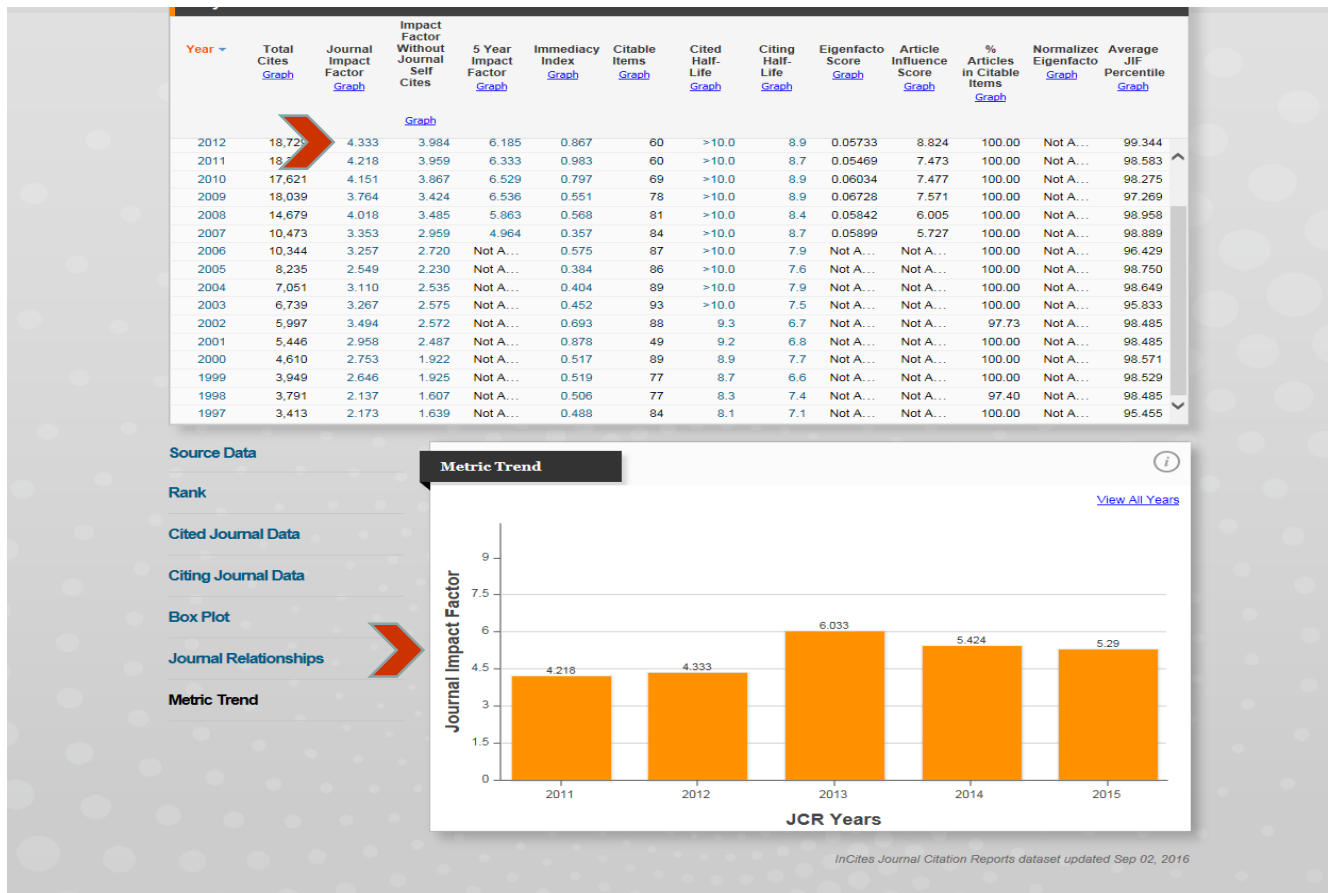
| Year | Total Cites Graph | Journal Impact Factor Graph | Impact Factor Without Journal Self Cites Graph | 5 Year Impact Factor Graph | Immediacy Index Graph | Citable Items Graph | Cited Half-Life Graph | Citing Half-Life Graph | Eigenfacto Score Graph | Article Influence Score Graph | % Articles in Citable Items Graph | Normalizec Eigenfacto Graph | Average JIF Percentile Graph |
|---|---|---|---|---|---|---|---|---|---|---|---|---|---|
| 2012 | 18,72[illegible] | 4.333 | 3.984 | 6.185 | 0.867 | 60 | >10.0 | 8.9 | 0.05733 | 8.824 | 100.00 | Not A... | 99.344 |
| 2011 | 18,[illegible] | 4.218 | 3.959 | 6.333 | 0.983 | 60 | >10.0 | 8.7 | 0.05469 | 7.473 | 100.00 | Not A... | 98.583 |
| 2010 | 17,621 | 4.151 | 3.867 | 6.529 | 0.797 | 69 | >10.0 | 8.9 | 0.06034 | 7.477 | 100.00 | Not A... | 98.275 |
| 2009 | 18,039 | 3.764 | 3.424 | 6.536 | 0.551 | 78 | >10.0 | 8.9 | 0.06728 | 7.571 | 100.00 | Not A... | 97.269 |
| 2008 | 14,679 | 4.018 | 3.485 | 5.863 | 0.568 | 81 | >10.0 | 8.4 | 0.05842 | 6.005 | 100.00 | Not A... | 98.958 |
| 2007 | 10,473 | 3.353 | 2.959 | 4.964 | 0.357 | 84 | >10.0 | 8.7 | 0.05899 | 5.727 | 100.00 | Not A... | 98.889 |
| 2006 | 10,344 | 3.257 | 2.720 | Not A... | 0.575 | 87 | >10.0 | 7.9 | Not A... | Not A... | 100.00 | Not A... | 96.429 |
| 2005 | 8,235 | 2.549 | 2.230 | Not A... | 0.384 | 86 | >10.0 | 7.6 | Not A... | Not A... | 100.00 | Not A... | 98.750 |
| 2004 | 7,051 | 3.110 | 2.535 | Not A... | 0.404 | 89 | >10.0 | 7.9 | Not A... | Not A... | 100.00 | Not A... | 98.649 |
| 2003 | 6,739 | 3.267 | 2.575 | Not A... | 0.452 | 93 | >10.0 | 7.5 | Not A... | Not A... | 100.00 | Not A... | 95.833 |
| 2002 | 5,997 | 3.494 | 2.572 | Not A... | 0.693 | 88 | 9.3 | 6.7 | Not A... | Not A... | 97.73 | Not A... | 98.485 |
| 2001 | 5,446 | 2.958 | 2.487 | Not A... | 0.878 | 49 | 9.2 | 6.8 | Not A... | Not A... | 100.00 | Not A... | 98.485 |
| 2000 | 4,610 | 2.753 | 1.922 | Not A... | 0.517 | 89 | 8.9 | 7.7 | Not A... | Not A... | 100.00 | Not A... | 98.571 |
| 1999 | 3,949 | 2.646 | 1.925 | Not A... | 0.519 | 77 | 8.7 | 6.6 | Not A... | Not A... | 100.00 | Not A... | 98.529 |
| 1998 | 3,791 | 2.137 | 1.607 | Not A... | 0.506 | 77 | 8.3 | 7.4 | Not A... | Not A... | 97.40 | Not A... | 98.485 |
| 1997 | 3,413 | 2.173 | 1.639 | Not A... | 0.488 | 84 | 8.1 | 7.1 | Not A... | Not A... | 100.00 | Not A... | 95.455 |

Source Data
Rank
Cited Journal Data
Citing Journal Data
Box Plot
Journal Relationships
Metric Trend

Metric Trend
View All Years
Journal Impact Factor
9
7.5
6
4.5
3
1.5
0
4.218
4.333
6.033
5.424
5.29
2011
2012
2013
2014
2015
JCR Years

InCites Journal Citation Reports dataset updated Sep 02, 2016